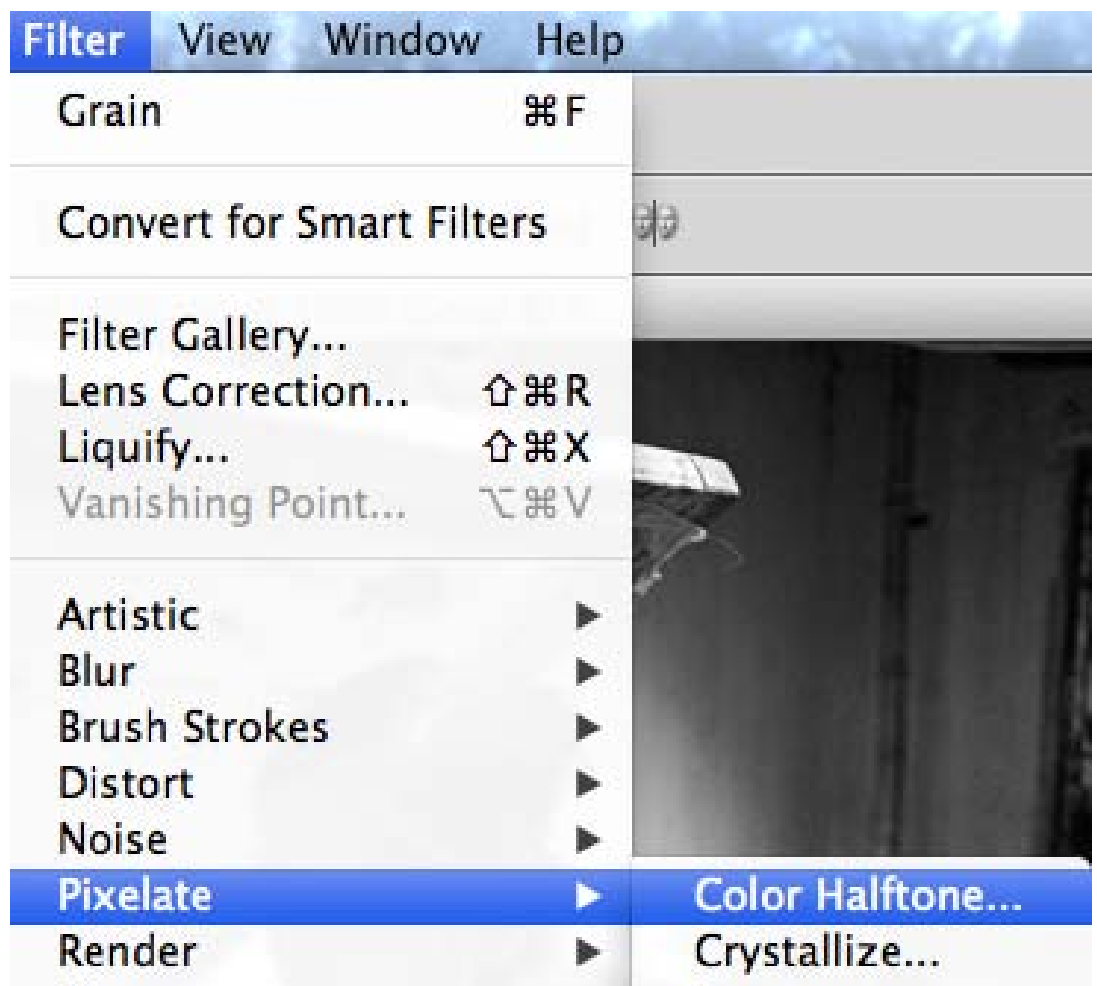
Filter View Window Help

Grain ⌘F

Convert for Smart Filters

Filter Gallery...
Lens Correction... ⇧⌘R
Liquify... ⇧⌘X
Vanishing Point... ⌥⌘V

Artistic ▶
Blur ▶
Brush Strokes ▶
Distort ▶
Noise ▶
Pixelate ▶
Render ▶

Color Halftone...
Crystallize...